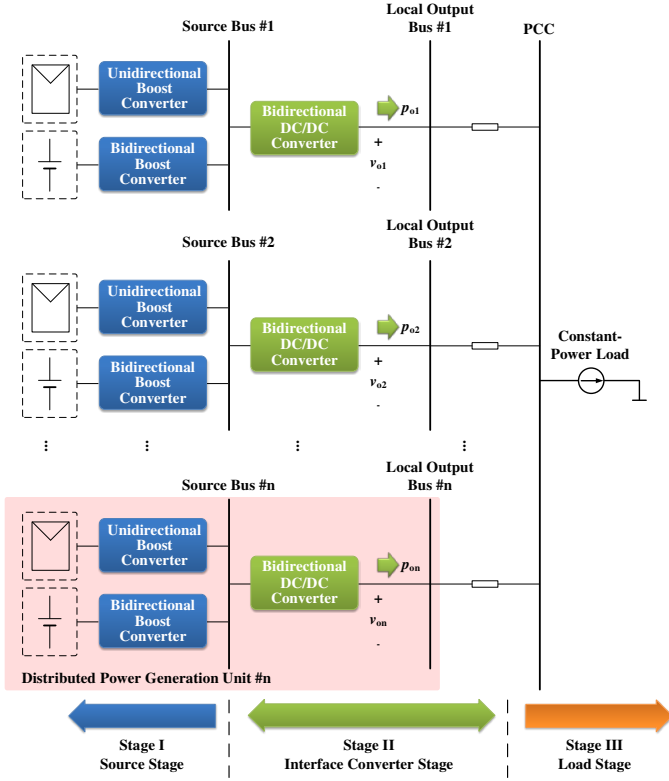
Source Bus #1

Local Output Bus #1

PCC

Unidirectional Boost Converter

Bidirectional DC/DC Converter

$p_{o1}$

+

$v_{o1}$

-

Bidirectional Boost Converter

Source Bus #2

Local Output Bus #2

Unidirectional Boost Converter

Bidirectional DC/DC Converter

$p_{o2}$

+

$v_{o2}$

-

Constant-Power Load

Bidirectional Boost Converter

⋮ ⋮ ⋮ ⋮

Source Bus #n

Local Output Bus #n

Unidirectional Boost Converter

Bidirectional DC/DC Converter

$p_{on}$

+

$v_{on}$

-

Bidirectional Boost Converter

Distributed Power Generation Unit #n

Stage I
Source Stage

Stage II
Interface Converter Stage

Stage III
Load Stage